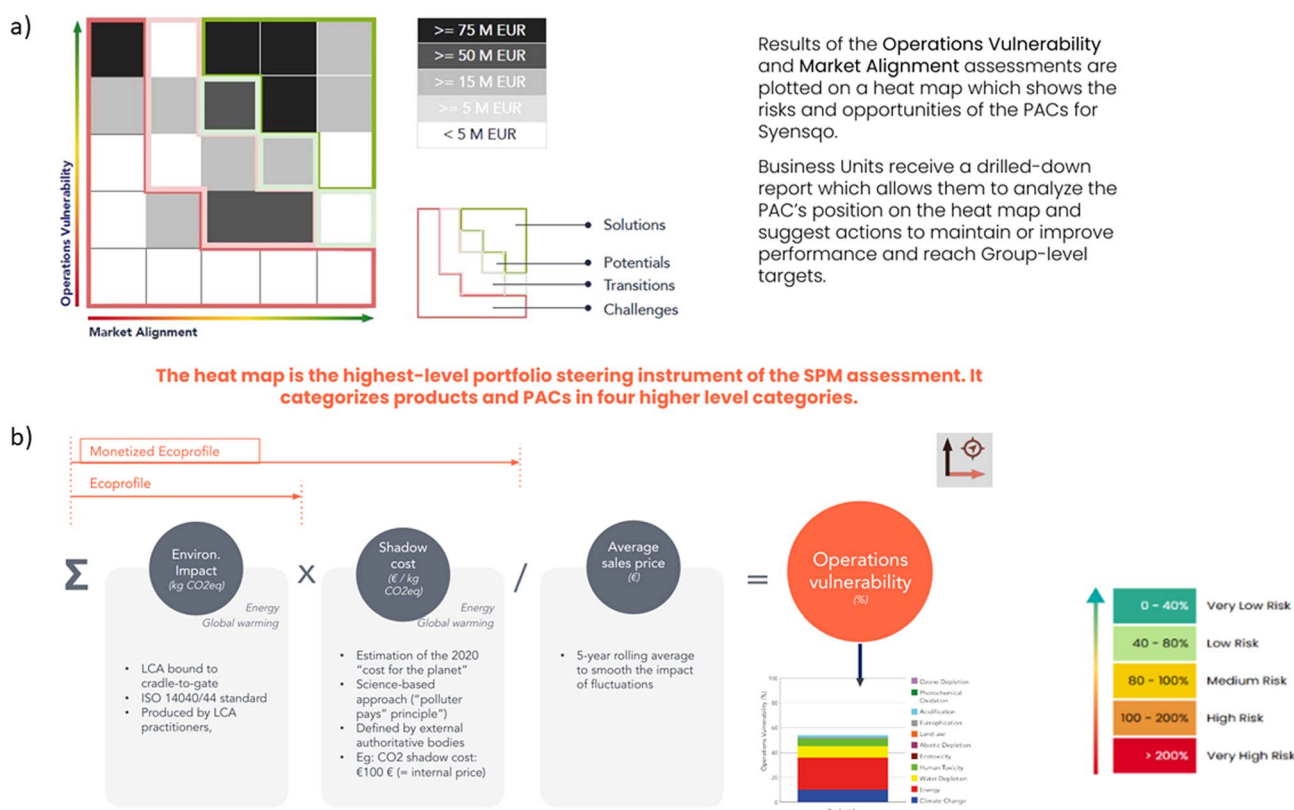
a)

Operations Vulnerability

Market Alignment

>= 75 M EUR
>= 50 M EUR
>= 15 M EUR
>= 5 M EUR
< 5 M EUR

Solutions
Potentials
Transitions
Challenges

Results of the Operations Vulnerability and Market Alignment assessments are plotted on a heat map which shows the risks and opportunities of the PACs for Syensqo.

Business Units receive a drilled-down report which allows them to analyze the PAC's position on the heat map and suggest actions to maintain or improve performance and reach Group-level targets.

The heat map is the highest-level portfolio steering instrument of the SPM assessment. It categorizes products and PACs in four higher level categories.

b)

Monetized Ecoprofile

Ecoprofile

Σ

Environ. Impact (kg CO2eq)

Energy
Global warming

- LCA bound to cradle-to-gate
- ISO 14040/44 standard
- Produced by LCA practitioners,

x

Shadow cost (€ / kg CO2eq)

Energy
Global warming

- Estimation of the 2020 "cost for the planet"
- Science-based approach ("polluter pays" principle")
- Defined by external authoritative bodies
- Eg: CO2 shadow cost: €100 € (= internal price)

/

Average sales price (€)

- 5-year rolling average to smooth the impact of fluctuations

=

Operations vulnerability (%)

Operations Vulnerability (%)
100
80
60
40
20
0

Ozone Depletion
Photochemical Oxidation
Acidification
Eutrophication
Land use
Abiotic Depletion
Ecotoxicity
Human Toxicity
Water Depletion
Energy
Climate Change

0 - 40% Very Low Risk
40 - 80% Low Risk
80 - 100% Medium Risk
100 - 200% High Risk
> 200% Very High Risk